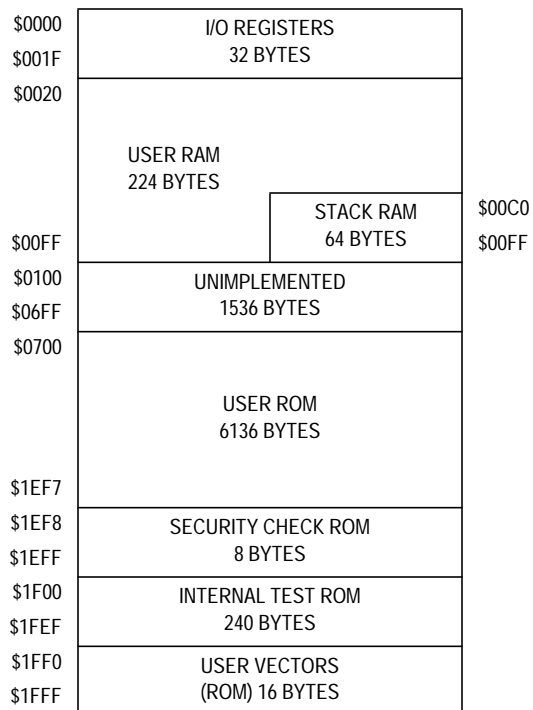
$0000
$001F

I/O REGISTERS
32 BYTES

$0020

USER RAM
224 BYTES

STACK RAM
64 BYTES

$00C0
$00FF

$00FF

$0100
$06FF

UNIMPLEMENTED
1536 BYTES

$0700

USER ROM
6136 BYTES

$1EF7

$1EF8
$1EFF

SECURITY CHECK ROM
8 BYTES

$1F00
$1FEF

INTERNAL TEST ROM
240 BYTES

$1FF0
$1FFF

USER VECTORS
(ROM) 16 BYTES